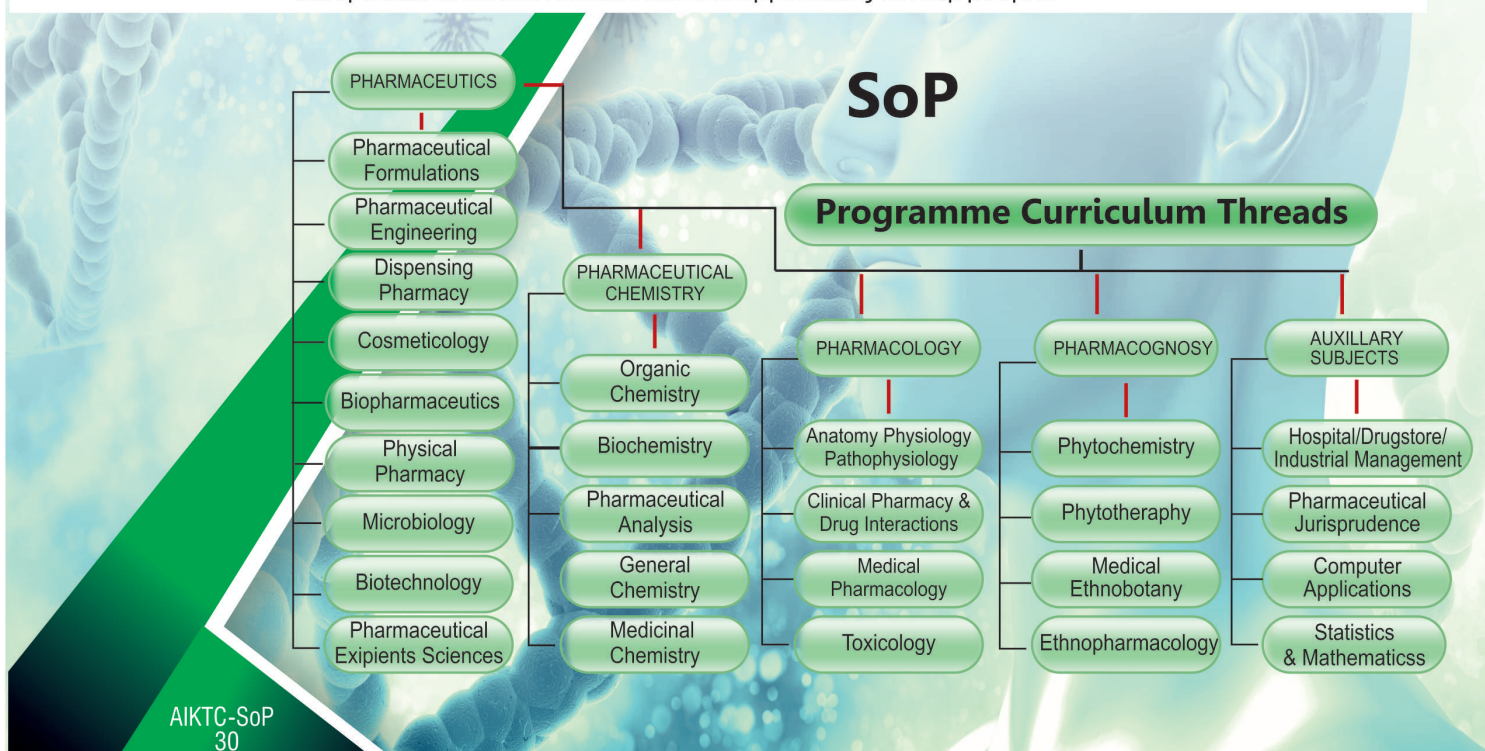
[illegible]

SoP

Programme Curriculum Threads

PHARMACEUTICS

Pharmaceutical Formulations

Pharmaceutical Engineering

Dispensing Pharmacy

Cosmeticology

Biopharmaceutics

Physical Pharmacy

Microbiology

Biotechnology

Pharmaceutical Exipients Sciences

PHARMACEUTICAL CHEMISTRY

Organic Chemistry

Biochemistry

Pharmaceutical Analysis

General Chemistry

Medicinal Chemistry

PHARMACOLOGY

Anatomy Physiology Pathophysiology

Clinical Pharmacy & Drug Interactions

Medical Pharmacology

Toxicology

PHARMACOGNOSY

Phytochemistry

Phytotheraphy

Medical Ethnobotany

Ethnopharmacology

AUXILLARY SUBJECTS

Hospital/Drugstore/ Industrial Management

Pharmaceutical Jurisprudence

Computer Applications

Statistics & Mathematicss

AIKTC-SoP
30